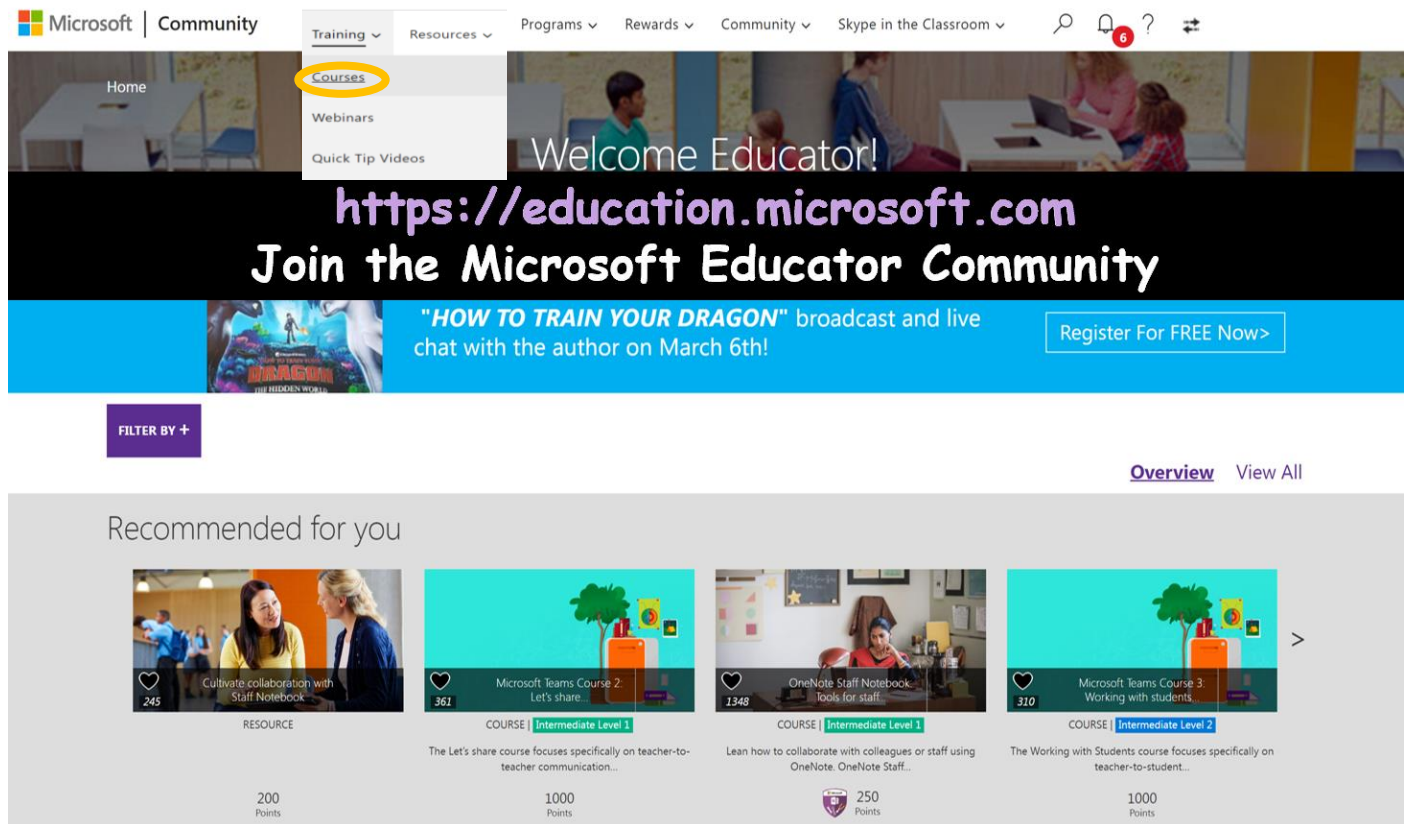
Microsoft | Community

Training ⌄ Resources ⌄ Programs ⌄ Rewards ⌄ Community ⌄ Skype in the Classroom ⌄

6 ?

Courses

Webinars

Quick Tip Videos

Home

Welcome Educator!

https://education.microsoft.com

Join the Microsoft Educator Community

"HOW TO TRAIN YOUR DRAGON" broadcast and live chat with the author on March 6th!

Register For FREE Now>

FILTER BY +

Overview View All

Recommended for you

Cultivate collaboration with Staff Notebook
245
RESOURCE
200
Points

Microsoft Teams Course 2: Let's share...
361
COURSE | Intermediate Level 1
The Let's share course focuses specifically on teacher-to-teacher communication...
1000
Points

OneNote Staff Notebook Tools for staff...
1348
COURSE | Intermediate Level 1
Lean how to collaborate with colleagues or staff using OneNote. OneNote Staff...
250
Points

Microsoft Teams Course 3: Working with students...
310
COURSE | Intermediate Level 2
The Working with Students course focuses specifically on teacher-to-student...
1000
Points

>